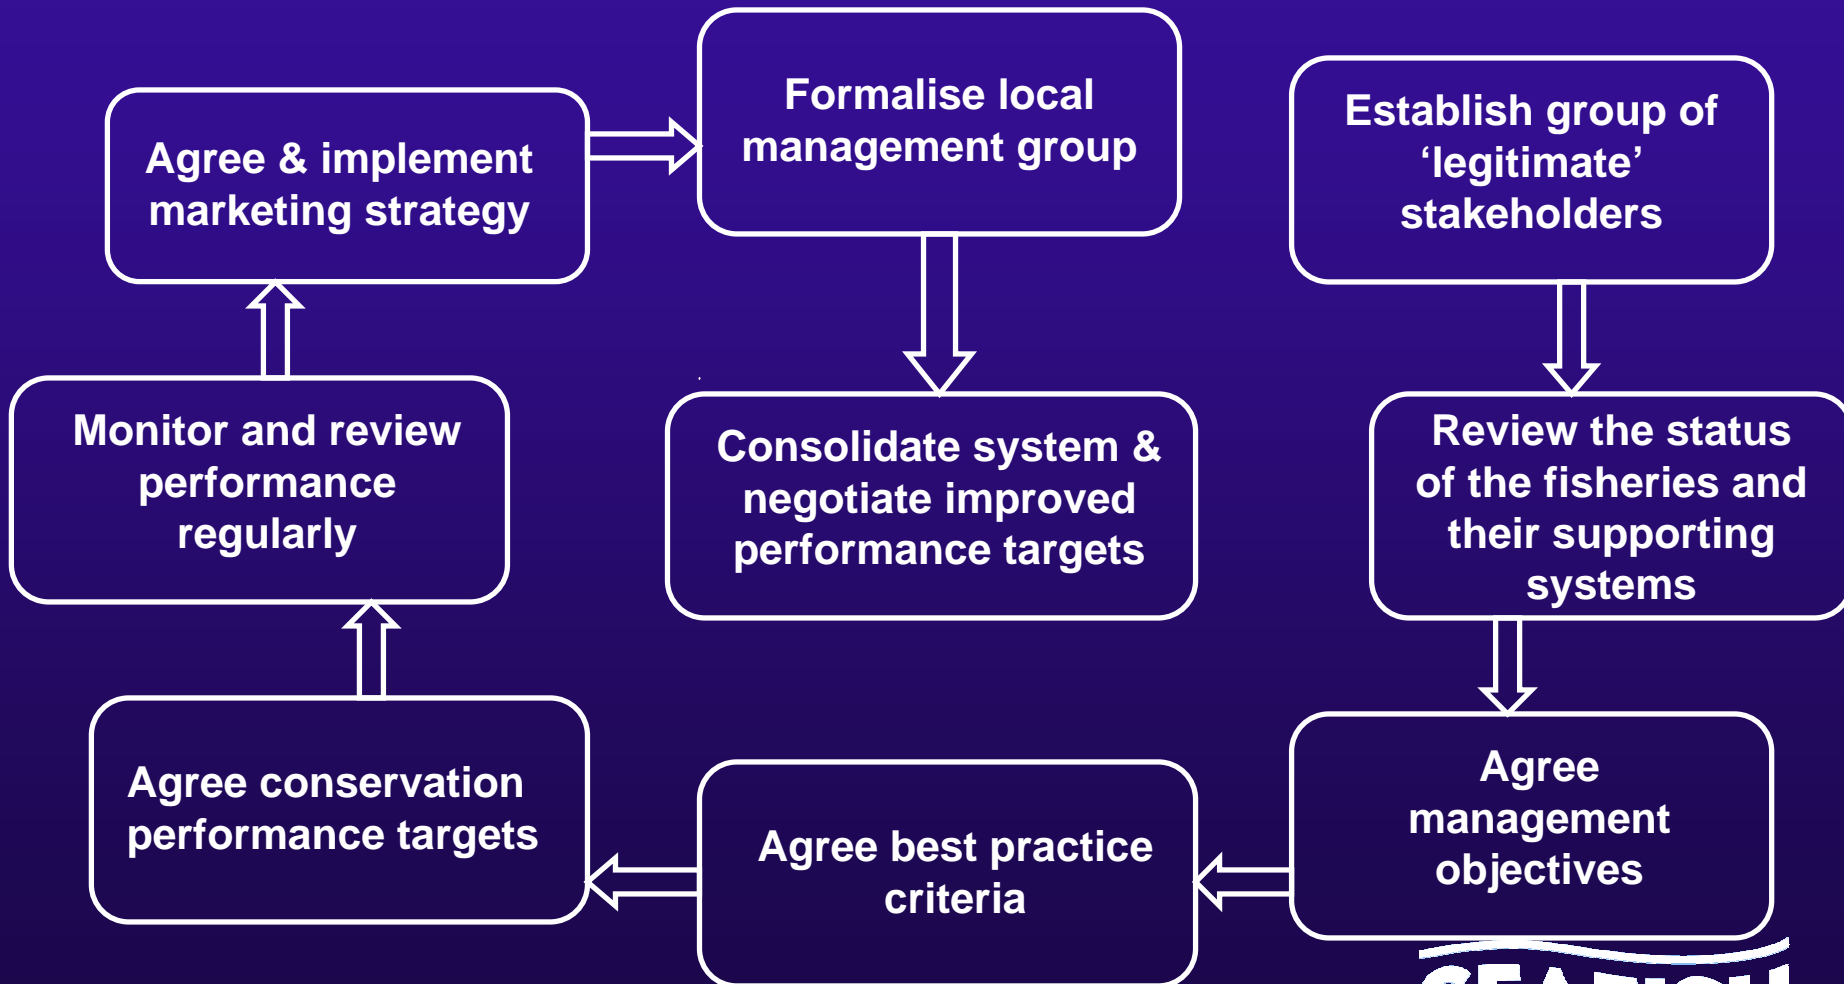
Establish group of ‘legitimate’ stakeholders

Review the status of the fisheries and their supporting systems

Agree management objectives

Agree best practice criteria

Agree conservation performance targets

Monitor and review performance regularly

Agree & implement marketing strategy

Formalise local management group

Consolidate system & negotiate improved performance targets

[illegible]